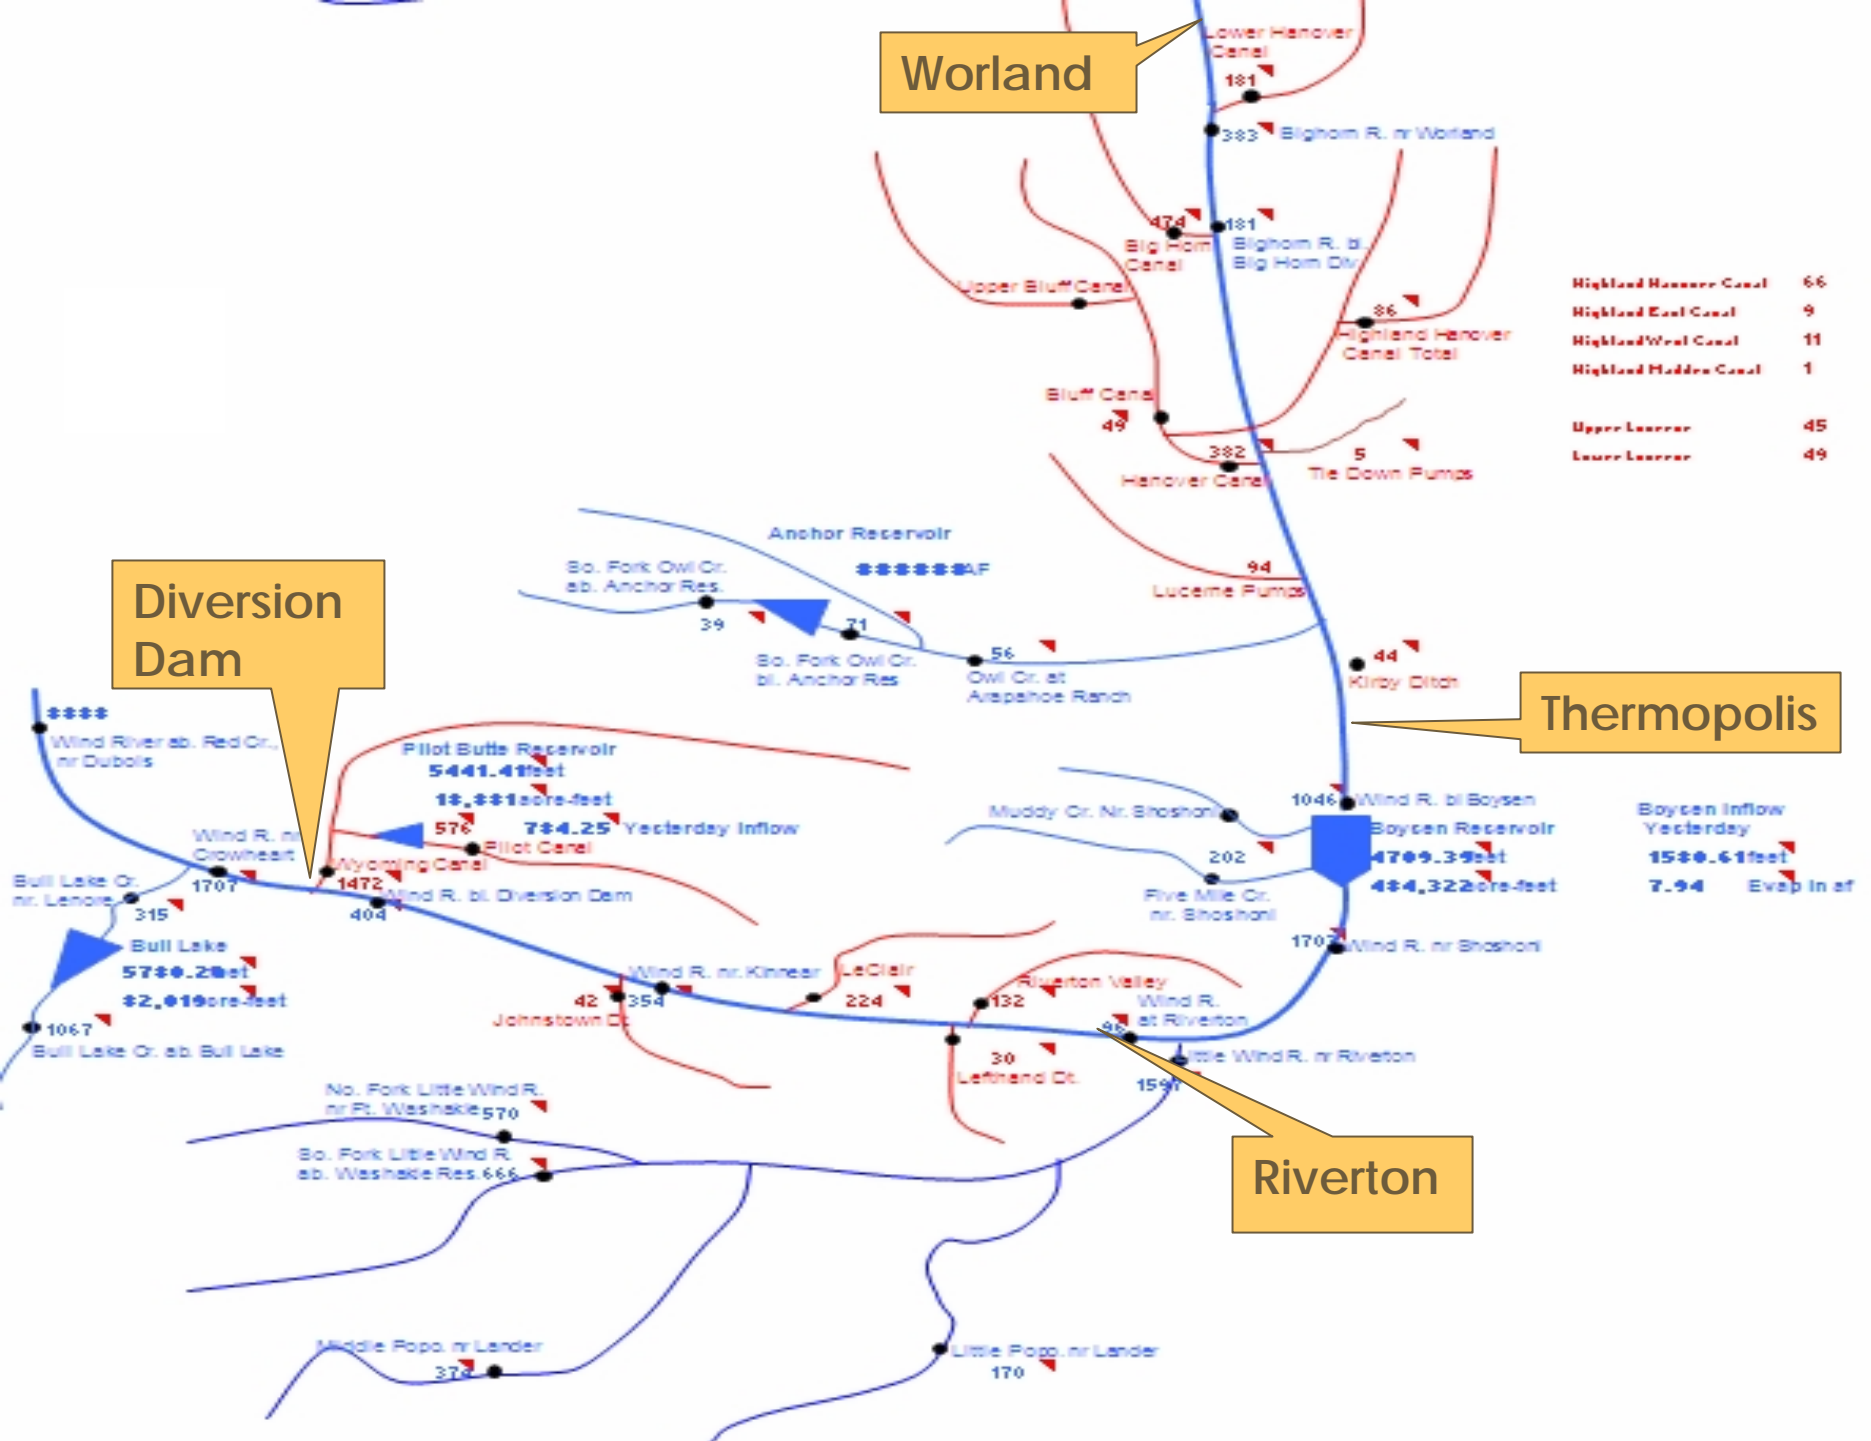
Worland

Lower Hanover Canal
181
383 Bighorn R. nr Worland
474
181
Big Horn Canal
Bighorn R. bl. Big Horn Div
Upper Bluff Canal
86
Highland Hanover Canal Total
Bluff Canal
49
382
5
Hanover Canal
Tie Down Pumps
94
Lucerne Pumps
44
Kirby Ditch

Highland Hanover Canal 66
Highland East Canal 9
Highland West Canal 11
Highland Hidden Canal 1

Upper Lucerne 45
Lower Lucerne 49

Anchor Reservoir
######AF
So. Fork Owl Cr. ab. Anchor Res.
39
71
So. Fork Owl Cr. bl. Anchor Res
56
Owl Cr. at Arapahoe Ranch

Thermopolis

Diversion Dam

####
Wind River ab. Red Cr., nr Dubois
Pilot Butte Reservoir
5441.41feet
18,881acre-feet
576
7#4.25 Yesterday Inflow
Pilot Canal
Wind R. nr Crowheart
Wyoming Canal
1707
1472
Wind R. bl. Diversion Dam
404
Bull Lake Cr. nr. Lenore
315
Bull Lake
57##.20feet
#2,019acre-feet
1067
Bull Lake Cr. ab. Bull Lake

Muddy Cr. Nr. Shoshoni
1046 Wind R. bl Boysen
Boysen Reservoir
4709.39feet
4#4,322acre-feet
202
Five Mile Cr. nr. Shoshoni
1707 Wind R. nr Shoshoni
Boysen Inflow Yesterday
15##.61feet
7.94 Evap in af

Wind R. nr. Kinnear
LeClair
42
354
224
Johnstown Cr.
132
Riverton Valley
Wind R. at Riverton
96
30
Lefthand Cr.
Little Wind R. nr Riverton
1597

Riverton

No. Fork Little Wind R. nr Ft. Washakie 570
So. Fork Little Wind R. ab. Washakie Res. 666
Middle Popo. nr Lander
374
Little Popo. nr Lander
170